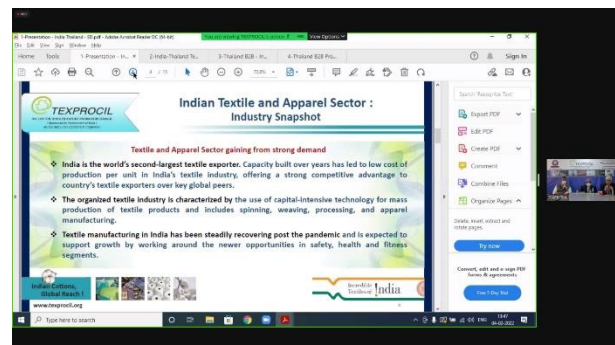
1-Presentation - India Thailand - 02.pdf - Adobe Acrobat Reader DC (64-bit)
You are viewing TEXPROCIL's screen
View Options
File Edit View Sign Window Help
Home Tools 1-Presentation - In... × 2-India-Thailand Te... 3-Thailand B2B - In... 4-Thailand B2B Pro...
Sign In
4 / 15 70.6%

TEXPROCIL

Indian Textile and Apparel Sector : Industry Snapshot

Textile and Apparel Sector gaining from strong demand

India is the world's second-largest textile exporter. Capacity built over years has led to low cost of production per unit in India's textile industry, offering a strong competitive advantage to country's textile exporters over key global peers.

The organized textile industry is characterized by the use of capital-intensive technology for mass production of textile products and includes spinning, weaving, processing, and apparel manufacturing.

Textile manufacturing in India has been steadily recovering post the pandemic and is expected to support growth by working around the newer opportunities in safety, health and fitness segments.

Indian Cottons, Global Reach !
www.texprocil.org

Incredible Textiles India

Search 'Redact' tool
Export PDF
Edit PDF
Create PDF
Comment
Combine Files
Organize Pages
Delete, insert, extract and rotate pages.
Try now
Convert, edit and e-sign PDF forms & agreements
Free 7-Day Trial

Type here to search
13:47
04-02-2022